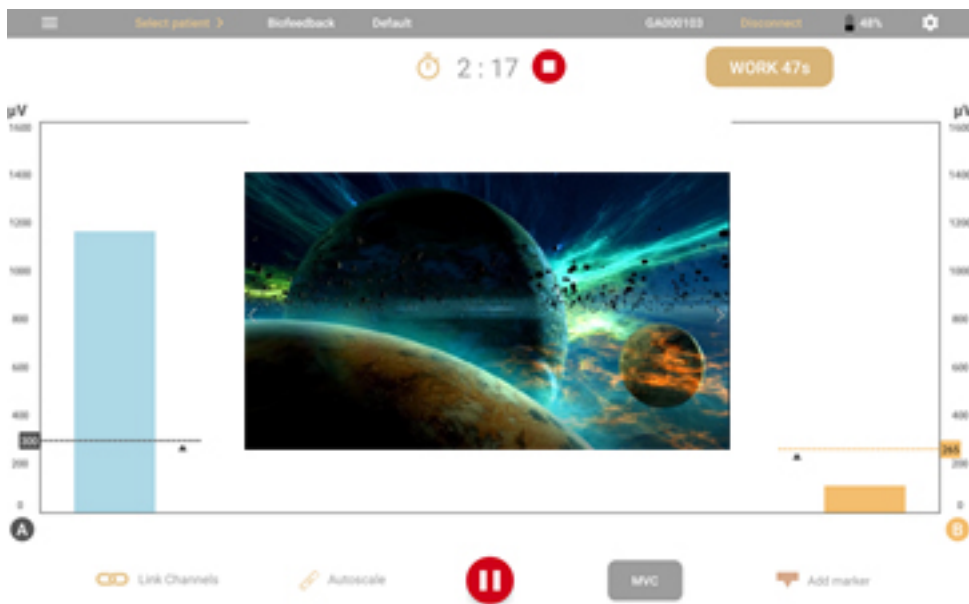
Select patient > Biofeedback Default GA000103 Disconnect 48%

2:17

WORK 47s

µV
1600
1400
1200
1000
800
600
400
300
200
0

µV
1600
1400
1200
1000
800
600
400
265
200
0

A

B

Link Channels Autoscale MVC Add marker